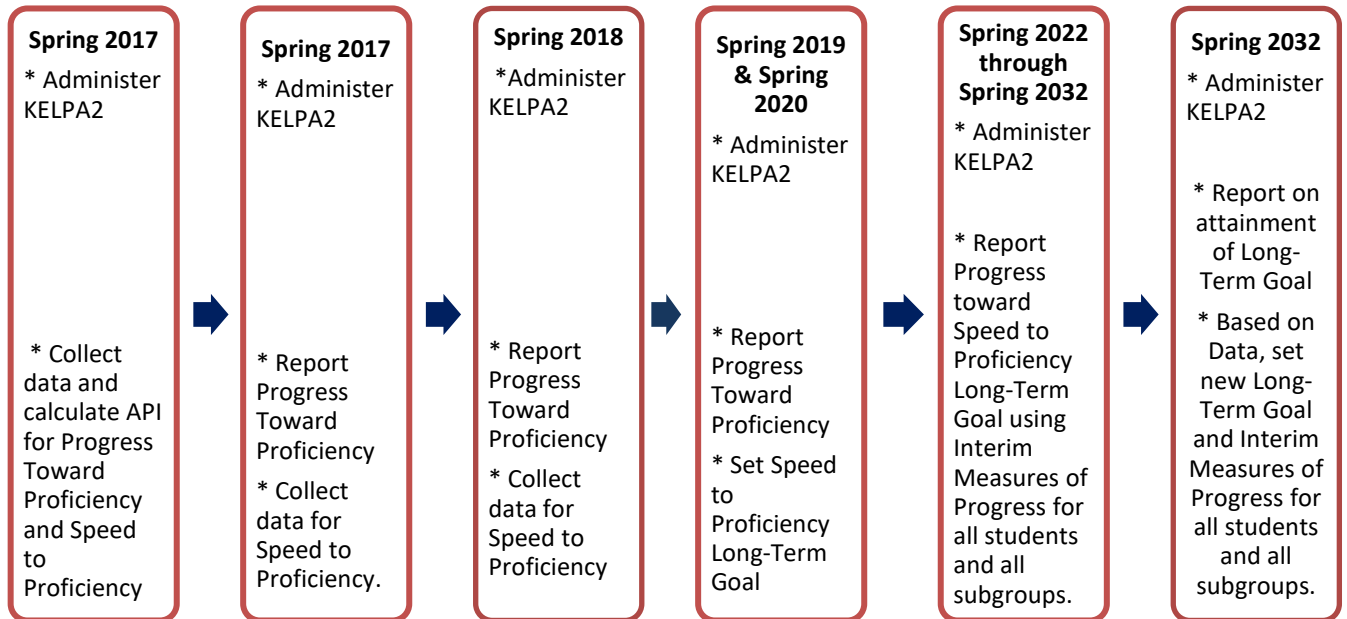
Spring 2017
* Administer KELPA2

* Collect data and calculate API for Progress Toward Proficiency and Speed to Proficiency

Spring 2017
* Administer KELPA2

* Report Progress Toward Proficiency
* Collect data for Speed to Proficiency.

Spring 2018
*Administer KELPA2

* Report Progress Toward Proficiency
* Collect data for Speed to Proficiency

Spring 2019 & Spring 2020
* Administer KELPA2

* Report Progress Toward Proficiency
* Set Speed to Proficiency Long-Term Goal

Spring 2022 through Spring 2032
* Administer KELPA2

* Report Progress toward Speed to Proficiency Long-Term Goal using Interim Measures of Progress for all students and all subgroups.

Spring 2032
* Administer KELPA2

* Report on attainment of Long-Term Goal
* Based on Data, set new Long-Term Goal and Interim Measures of Progress for all students and all subgroups.